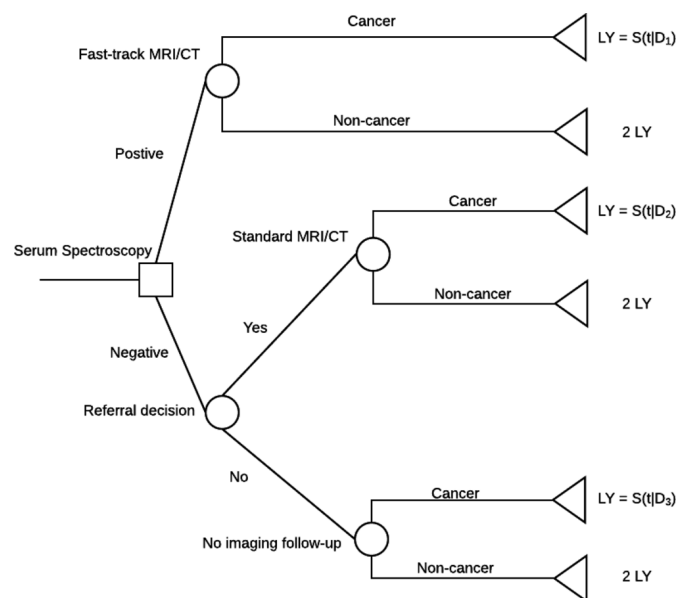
Serum Spectroscopy

Postive

Fast-track MRI/CT

Cancer

$LY = S(t|D_1)$

Non-cancer

2 LY

Negative

Referral decision

Yes

Standard MRI/CT

Cancer

$LY = S(t|D_2)$

Non-cancer

2 LY

No

No imaging follow-up

Cancer

$LY = S(t|D_3)$

Non-cancer

2 LY